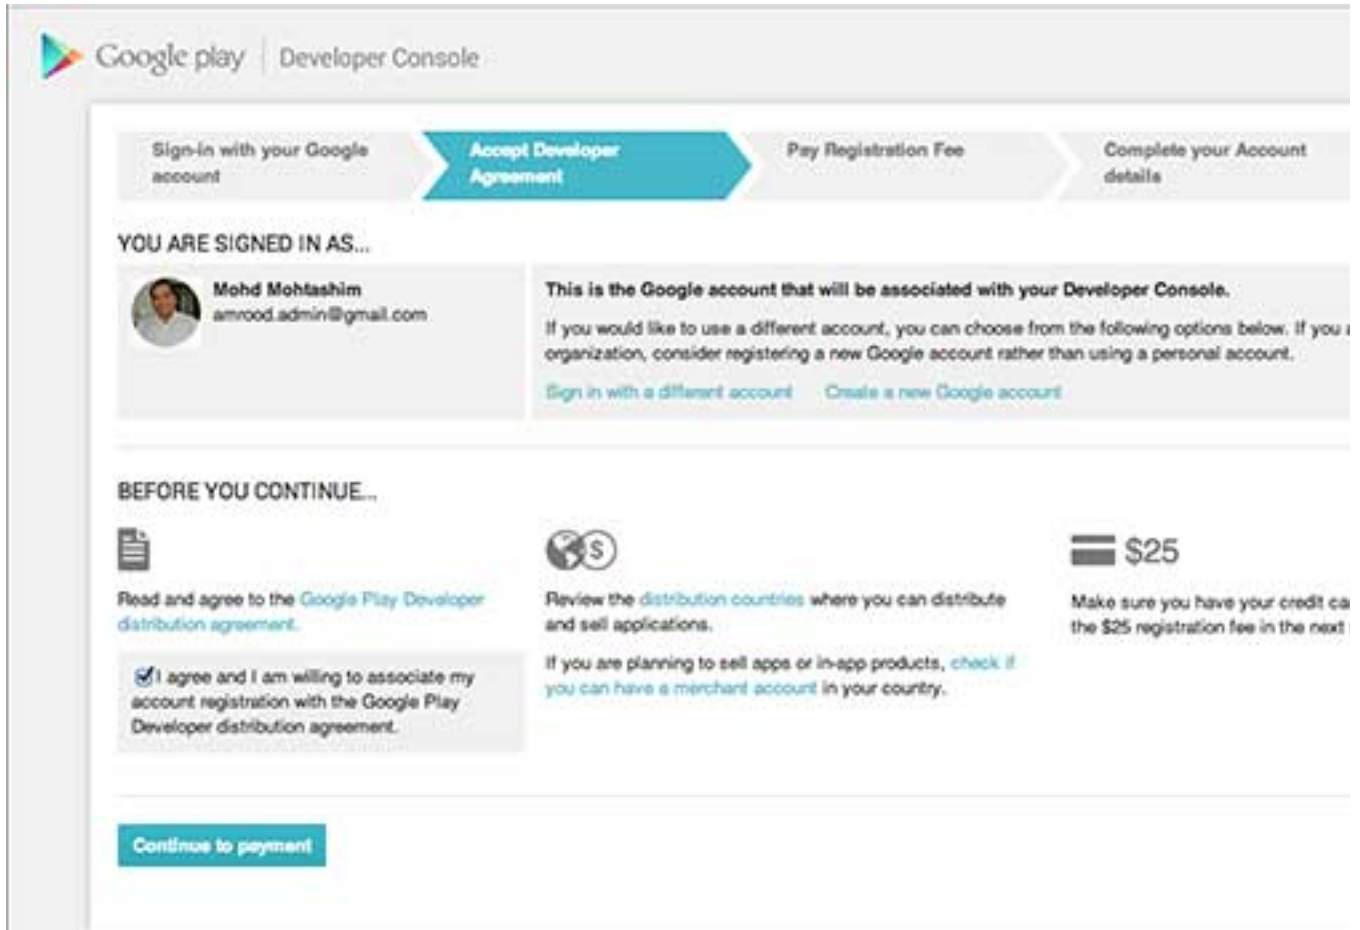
Google play | Developer Console

Sign-in with your Google account

Accept Developer Agreement

Pay Registration Fee

Complete your Account details

YOU ARE SIGNED IN AS...

Mohd Mohtashim
amrood.admin@gmail.com

This is the Google account that will be associated with your Developer Console.

If you would like to use a different account, you can choose from the following options below. If you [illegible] organization, consider registering a new Google account rather than using a personal account.

Sign in with a different account Create a new Google account

BEFORE YOU CONTINUE...

Read and agree to the Google Play Developer distribution agreement.

I agree and I am willing to associate my account registration with the Google Play Developer distribution agreement.

Review the distribution countries where you can distribute and sell applications.

If you are planning to sell apps or in-app products, check if you can have a merchant account in your country.

$25

Make sure you have your credit ca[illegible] the $25 registration fee in the next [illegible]

Continue to payment